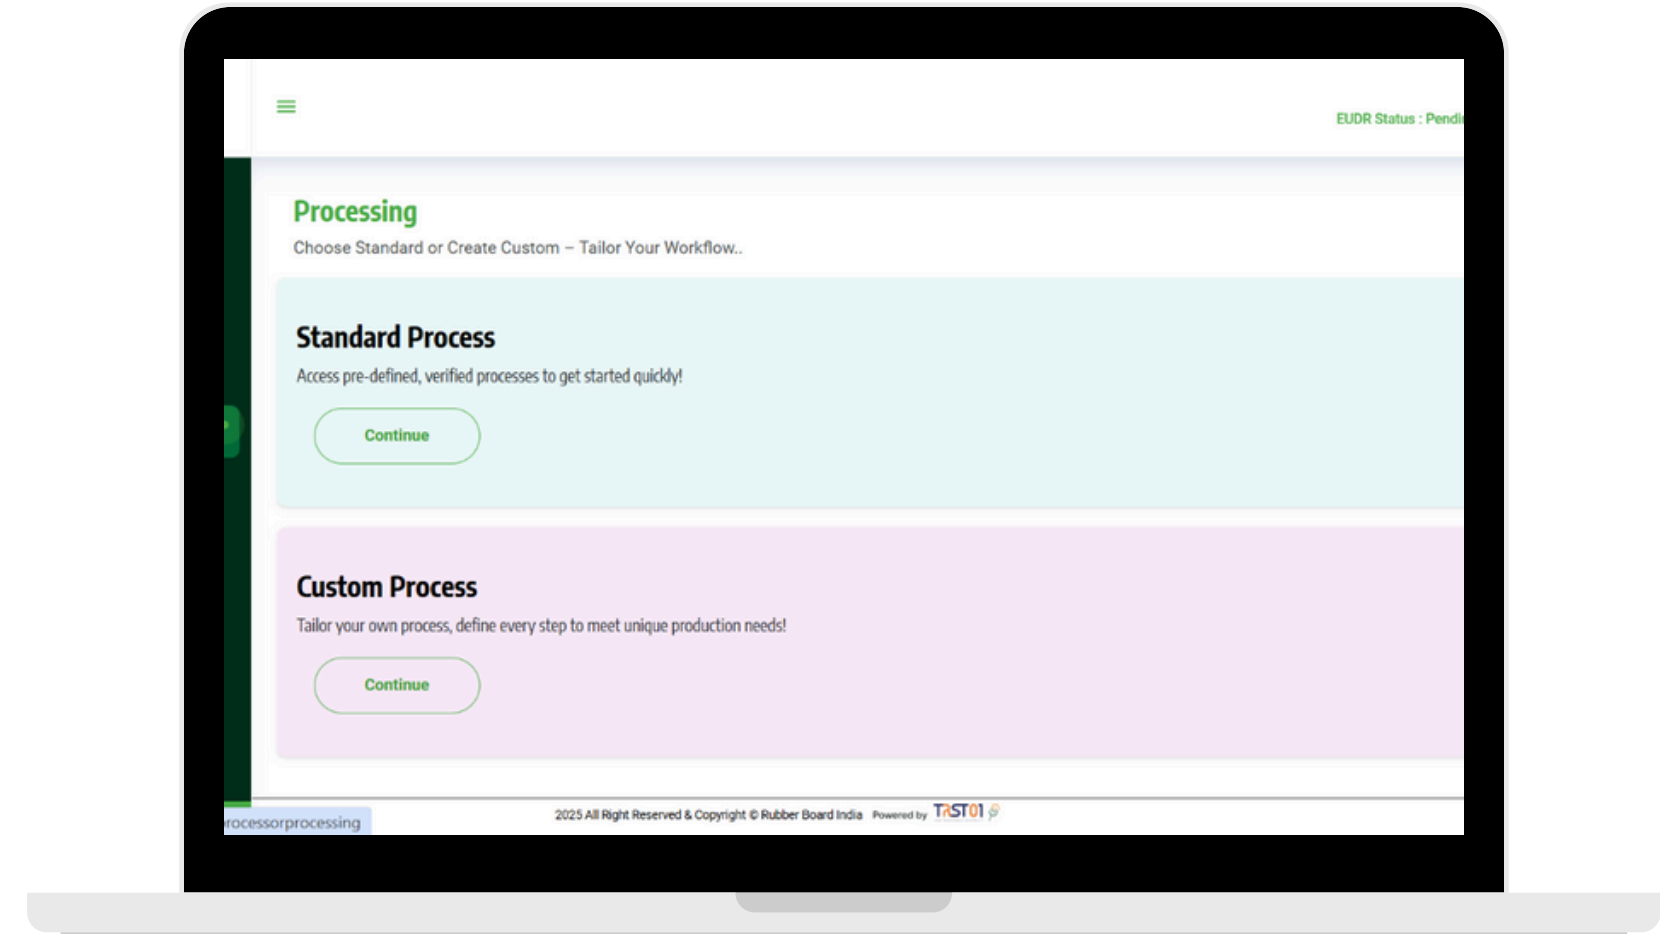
EUDR Status : Pendi

Processing

Choose Standard or Create Custom – Tailor Your Workflow..

Standard Process

Access pre-defined, verified processes to get started quickly!

Continue

Custom Process

Tailor your own process, define every step to meet unique production needs!

Continue

rocessorprocessing

2025 All Right Reserved & Copyright © Rubber Board India Powered by TRST01